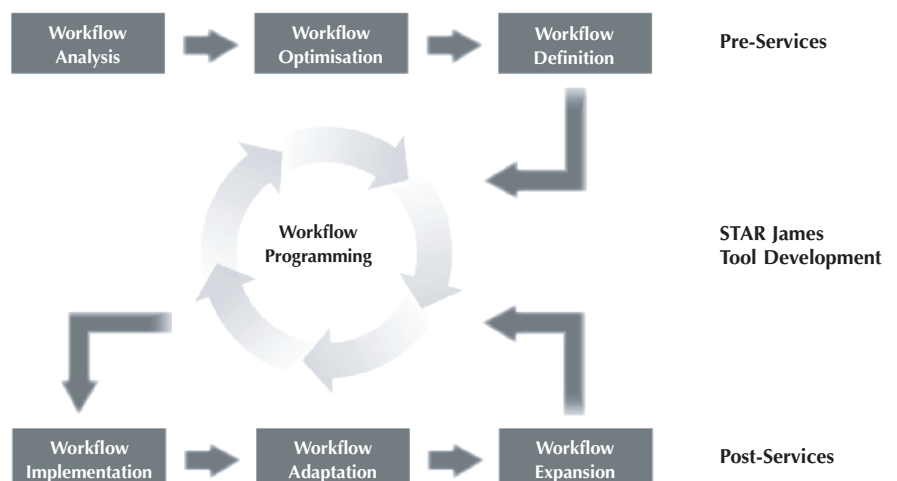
Workflow Analysis

Workflow Optimisation

Workflow Definition

Pre-Services

Workflow Programming

STAR James Tool Development

Workflow Implementation

Workflow Adaptation

Workflow Expansion

Post-Services